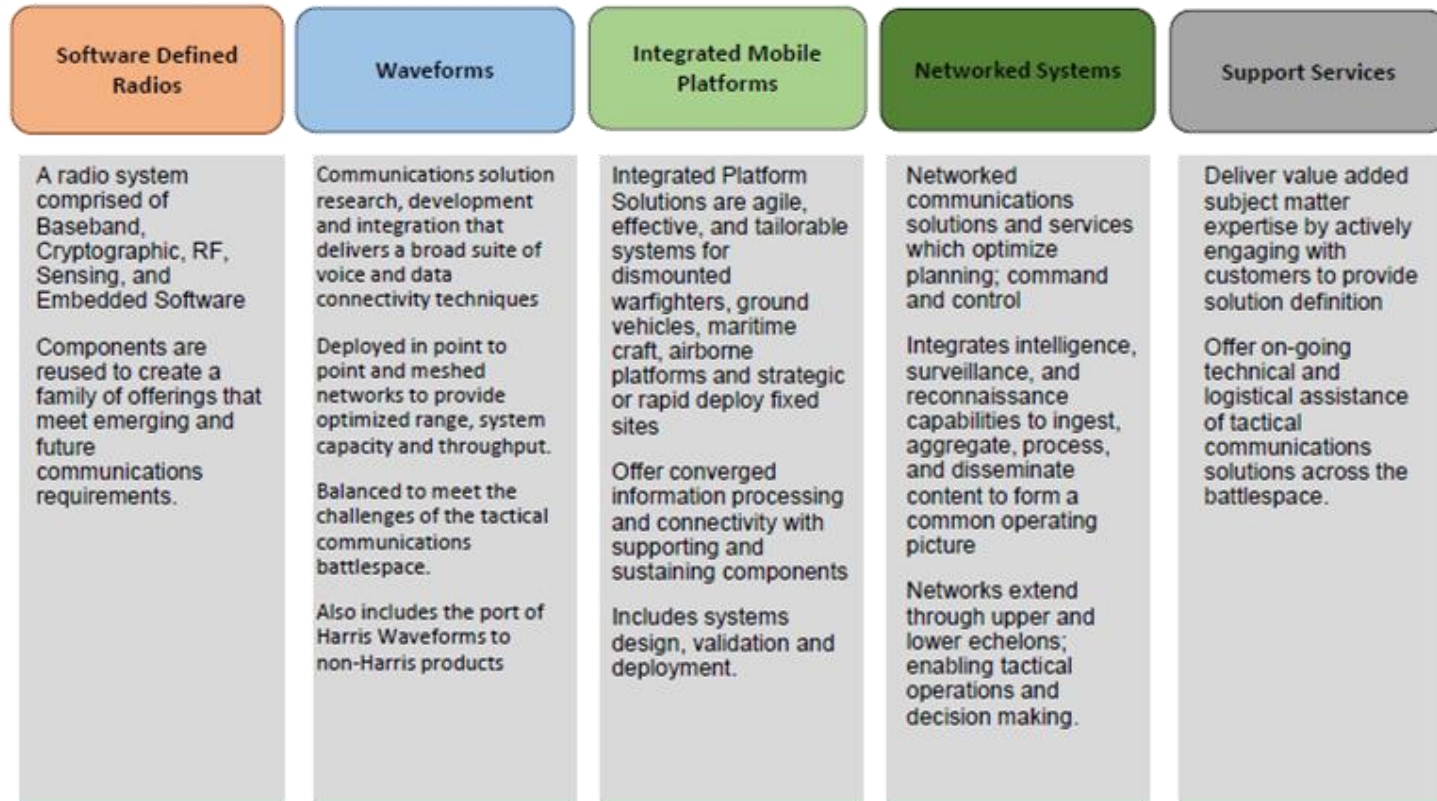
Software Defined Radios

A radio system comprised of Baseband, Cryptographic, RF, Sensing, and Embedded Software

Components are reused to create a family of offerings that meet emerging and future communications requirements.

Waveforms

Communications solution research, development and integration that delivers a broad suite of voice and data connectivity techniques

Deployed in point to point and meshed networks to provide optimized range, system capacity and throughput.

Balanced to meet the challenges of the tactical communications battlespace.

Also includes the port of Harris Waveforms to non-Harris products

Integrated Mobile Platforms

Integrated Platform Solutions are agile, effective, and tailorable systems for dismounted warfighters, ground vehicles, maritime craft, airborne platforms and strategic or rapid deploy fixed sites

Offer converged information processing and connectivity with supporting and sustaining components

Includes systems design, validation and deployment.

Networked Systems

Networked communications solutions and services which optimize planning; command and control

Integrates intelligence, surveillance, and reconnaissance capabilities to ingest, aggregate, process, and disseminate content to form a common operating picture

Networks extend through upper and lower echelons; enabling tactical operations and decision making.

Support Services

Deliver value added subject matter expertise by actively engaging with customers to provide solution definition

Offer on-going technical and logistical assistance of tactical communications solutions across the battlespace.